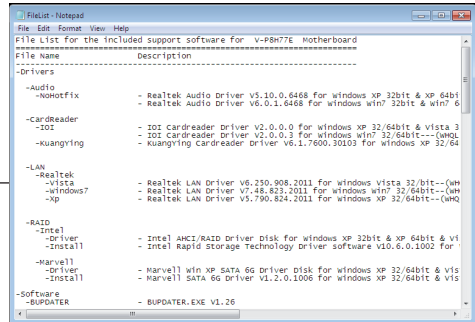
FileList - Notepad

File Edit Format View Help

File List for the included support software for V-P8H77E Motherboard

File Name Description

-Drivers

-Audio
-NoHotfix - Realtek Audio Driver V5.10.0.6468 for Windows XP 32bit & XP 64bi
- Realtek Audio Driver V6.0.1.6468 for Windows win7 32bit & Win7 6

-CardReader
-IOI - IOI Cardreader Driver V2.0.0.0 for Windows XP 32/64bit & Vista 3
- IOI Cardreader Driver V2.0.0.3 for Windows Win7 32/64bit---(WHQL
-Kuangying - Kuangying Cardreader Driver V6.1.7600.30103 for Windows XP 32/64

-LAN
-Realtek
-Vista - Realtek LAN Driver V6.250.908.2011 for Windows Vista 32/bit--(WH
-Windows7 - Realtek LAN Driver V7.48.823.2011 for Windows Win7 32/64bit--(WH
-Xp - Realtek LAN Driver V5.790.824.2011 for Windows XP 32/64bit--(WH

-RAID
-Intel
-Driver - Intel AHCI/RAID Driver Disk for Windows XP 32bit & XP 64bit & Vi
-Install - Intel Rapid Storage Technology Driver software V10.6.0.1002 for

-Marvell
-Driver - Marvell Win XP SATA 6G Driver Disk for Windows XP 32/64bit & Vis
-Install - Marvell SATA 6G Driver V1.2.0.1006 for Windows XP 32/64bit & Vi

-Software
-BUPDATER - BUPDATER.EXE V1.26